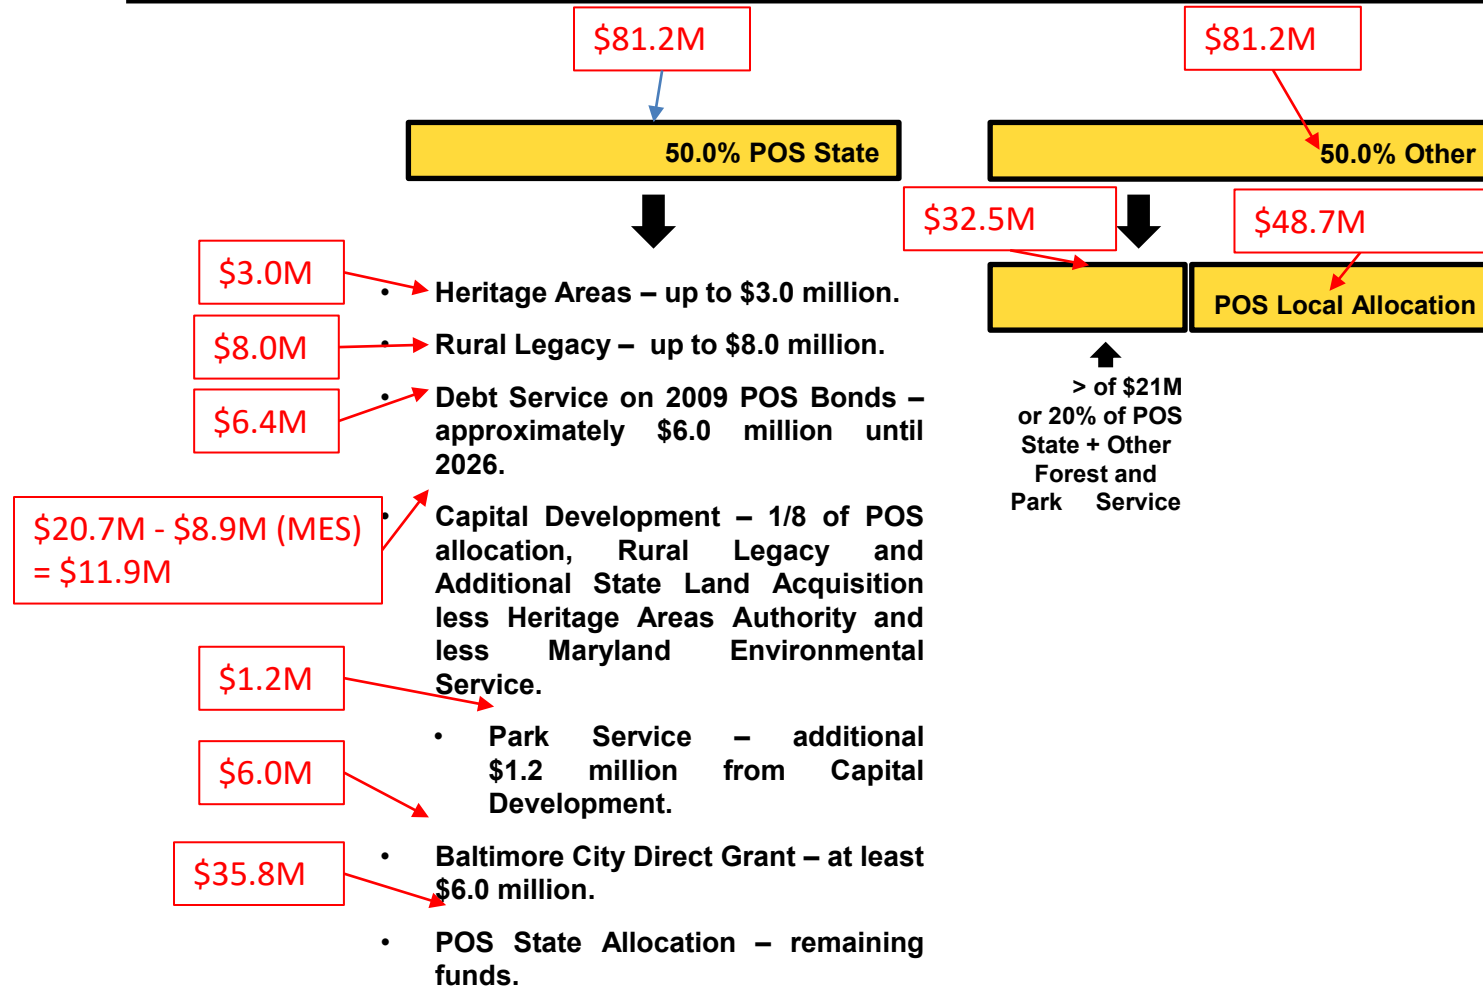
$81.2M

50.0% POS State

$81.2M

50.0% Other

$32.5M

$48.7M

POS Local Allocation

> of $21M or 20% of POS State + Other Forest and Park Service

$3.0M

• Heritage Areas – up to $3.0 million.

$8.0M

• Rural Legacy – up to $8.0 million.

$6.4M

• Debt Service on 2009 POS Bonds – approximately $6.0 million until 2026.

$20.7M - $8.9M (MES) = $11.9M

• Capital Development – 1/8 of POS allocation, Rural Legacy and Additional State Land Acquisition less Heritage Areas Authority and less Maryland Environmental Service.

$1.2M

• Park Service – additional $1.2 million from Capital Development.

$6.0M

$35.8M

• Baltimore City Direct Grant – at least $6.0 million.

• POS State Allocation – remaining funds.